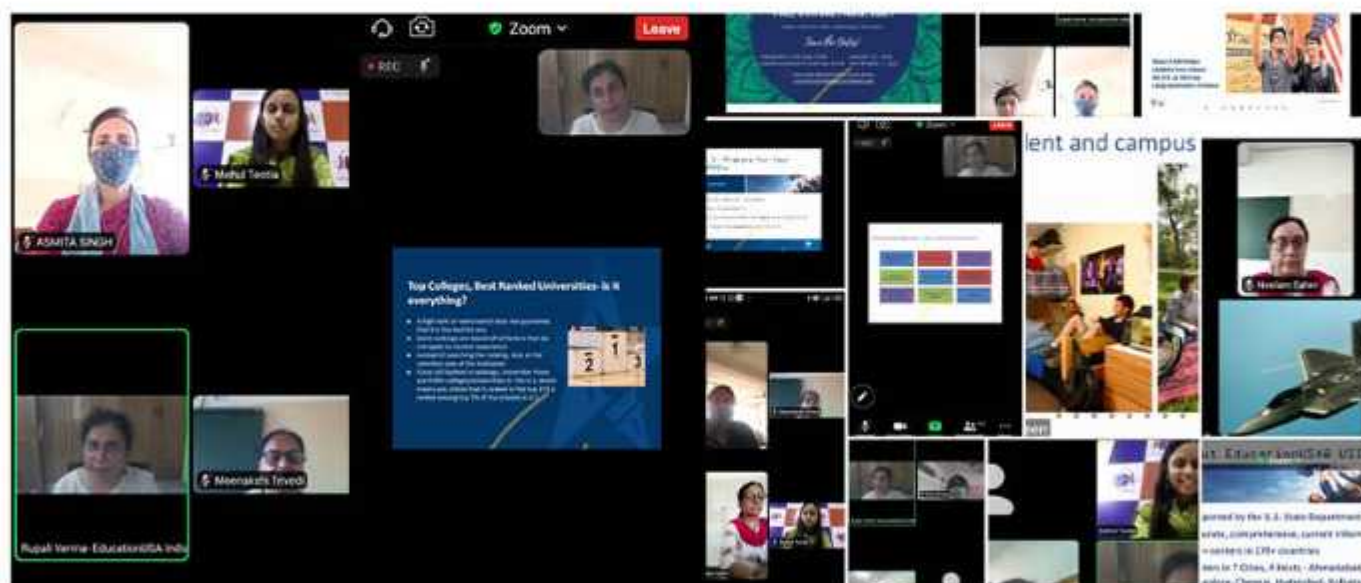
Zoom
Leave
REC
ASMITA SINGH
Mahul Teotia
Rupali Verma- EducationUSA India
Meenakshi Trivedi
Top Colleges, Best Ranked Universities- is it everything?
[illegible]
lent and campus
Neelam Sahni
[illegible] EducationUSA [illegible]
sponsored by the U.S. State Department
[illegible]
centers in 170+ countries
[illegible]